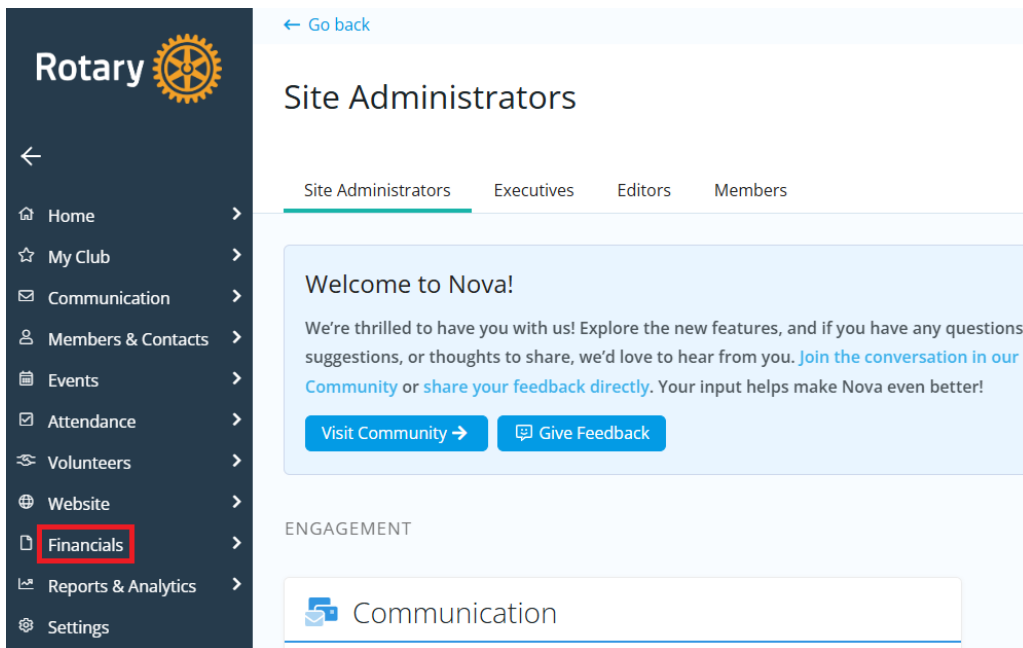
Rotary

Home
My Club
Communication
Members & Contacts
Events
Attendance
Volunteers
Website
Financials
Reports & Analytics
Settings

← Go back

Site Administrators

Site Administrators | Executives | Editors | Members

Welcome to Nova!

We're thrilled to have you with us! Explore the new features, and if you have any questions, suggestions, or thoughts to share, we'd love to hear from you. Join the conversation in our Community or share your feedback directly. Your input helps make Nova even better!

Visit Community →
Give Feedback

ENGAGEMENT

Communication